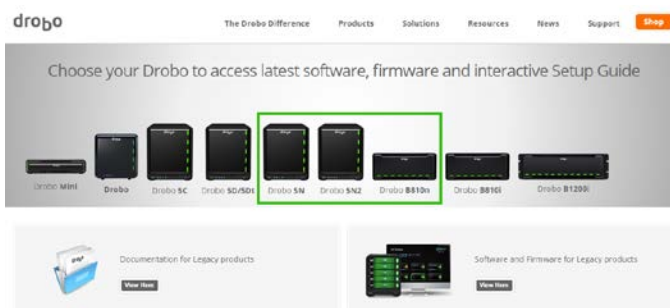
drobo

The Drobo Difference Products Solutions Resources News Support Shop

Choose your Drobo to access latest software, firmware and interactive Setup Guide

Drobo Mini Drobo Drobo 5C Drobo 5D/5Dt Drobo 5N Drobo 5N2 Drobo B810n Drobo B810i Drobo B1200i

Documentation for Legacy products

View Here

Software and Firmware for Legacy products

View Here